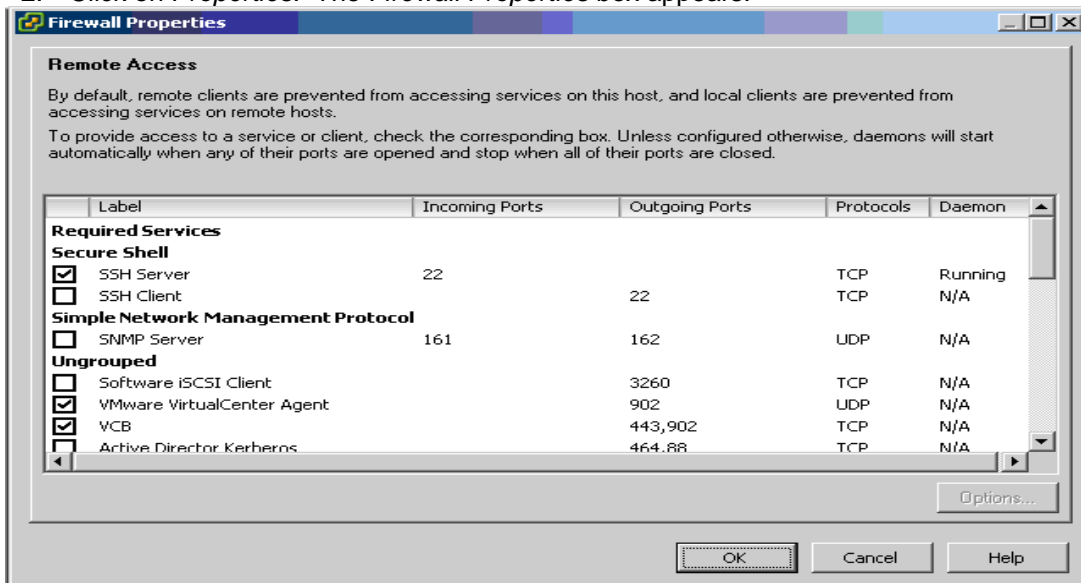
2. Click on Properties. The Firewall Properties box appears.

Firewall Properties

Remote Access

By default, remote clients are prevented from accessing services on this host, and local clients are prevented from accessing services on remote hosts.

To provide access to a service or client, check the corresponding box. Unless configured otherwise, daemons will start automatically when any of their ports are opened and stop when all of their ports are closed.

| Label | Incoming Ports | Outgoing Ports | Protocols | Daemon |
|---|---|---|---|---|
| **Required Services** | | | | |
| **Secure Shell** | | | | |
| ☑ SSH Server | 22 | | TCP | Running |
| ☐ SSH Client | | 22 | TCP | N/A |
| **Simple Network Management Protocol** | | | | |
| ☐ SNMP Server | 161 | 162 | UDP | N/A |
| **Ungrouped** | | | | |
| ☐ Software iSCSI Client | | 3260 | TCP | N/A |
| ☑ VMware VirtualCenter Agent | | 902 | UDP | N/A |
| ☑ VCB | | 443,902 | TCP | N/A |
| ☐ Active Director Kerberos | | 464,88 | TCP | N/A |

Options...

OK | Cancel | Help